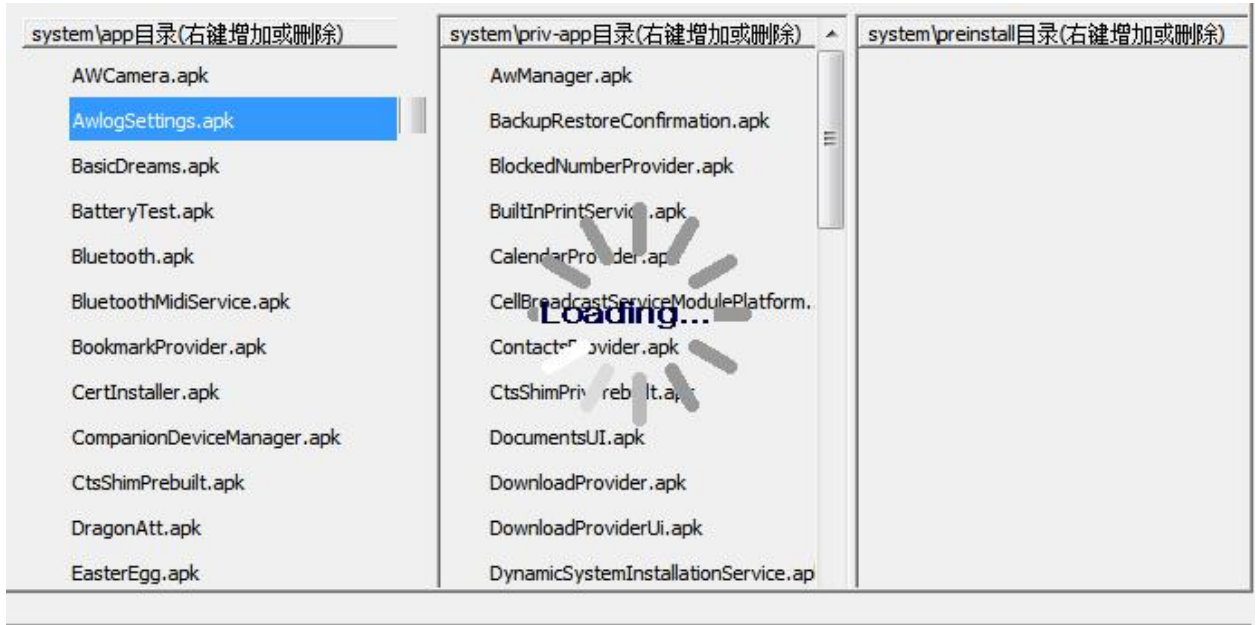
system\app目录(右键增加或删除)

AWCamera.apk

AwlogSettings.apk

BasicDreams.apk

BatteryTest.apk

Bluetooth.apk

BluetoothMidiService.apk

BookmarkProvider.apk

CertInstaller.apk

CompanionDeviceManager.apk

CtsShimPrebuilt.apk

DragonAtt.apk

EasterEgg.apk

system\priv-app目录(右键增加或删除)

AwManager.apk

BackupRestoreConfirmation.apk

BlockedNumberProvider.apk

BuiltInPrintServi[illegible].apk

Calen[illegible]Pro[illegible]der.ap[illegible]

CellBroadcastServiceModulePlatform.

Contacts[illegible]ovider.apk

CtsShimPri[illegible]rebu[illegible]lt.a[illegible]

DocumentsUI.apk

DownloadProvider.apk

DownloadProviderUi.apk

DynamicSystemInstallationService.ap

Loading...

system\preinstall目录(右键增加或删除)